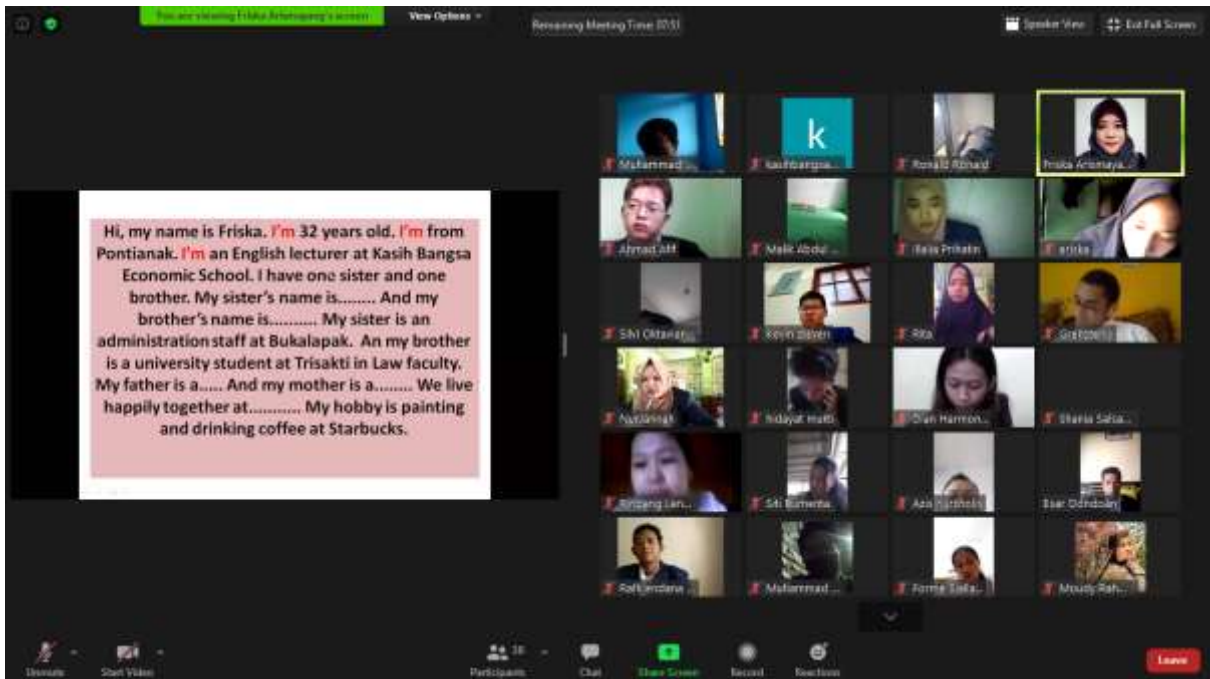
You are viewing Friska Ariatmayang's screen

View Options

Remaining Meeting Time: 01:51

Speaker View

Exit Full Screen

Hi, my name is Friska. I'm 32 years old. I'm from Pontianak. I'm an English lecturer at Kasih Bangsa Economic School. I have one sister and one brother. My sister's name is........ And my brother's name is.......... My sister is an administration staff at Bukalapak. An my brother is a university student at Trisakti in Law faculty. My father is a..... And my mother is a........ We live happily together at........... My hobby is painting and drinking coffee at Starbucks.

Muhammad...
kasihbangsa...
Ronald Rizhald
Friska Ariatmaya...
Ahmad Arif
Malik Abdul...
Ifalia Prihatin
arinka
Sitti Oktavian...
Kevin Steven
Rita
Gratotelli
Nurlaingsih
Hidayat Hatti
Dian Harmon...
Shania Salsa...
Bintang Lan...
Siti Rumenta
Aco Syaiholis
Esar Ochdolan
Rafli Jordana...
Muhammad...
Forma Saila...
Moudy Rah...

k

Unmute
Start Video
31
Participants
Chat
Share Screen
Record
Reactions
Leave